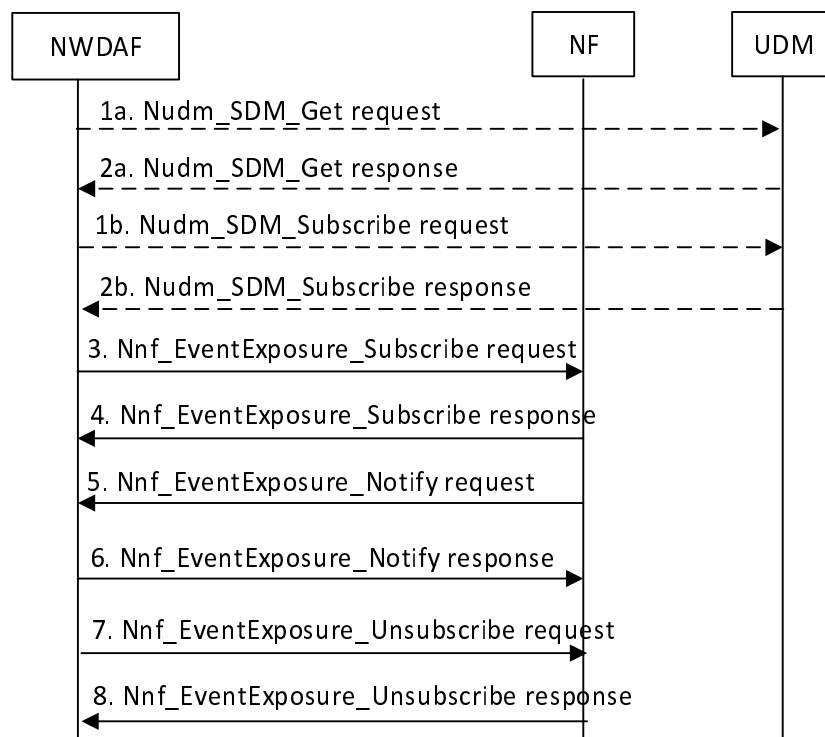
NWDAF

NF

UDM

1a. Nudm_SDM_Get request

2a. Nudm_SDM_Get response

1b. Nudm_SDM_Subscribe request

2b. Nudm_SDM_Subscribe response

3. Nnf_EventExposure_Subscribe request

4. Nnf_EventExposure_Subscribe response

5. Nnf_EventExposure_Notify request

6. Nnf_EventExposure_Notify response

7. Nnf_EventExposure_Unsubscribe request

8. Nnf_EventExposure_Unsubscribe response